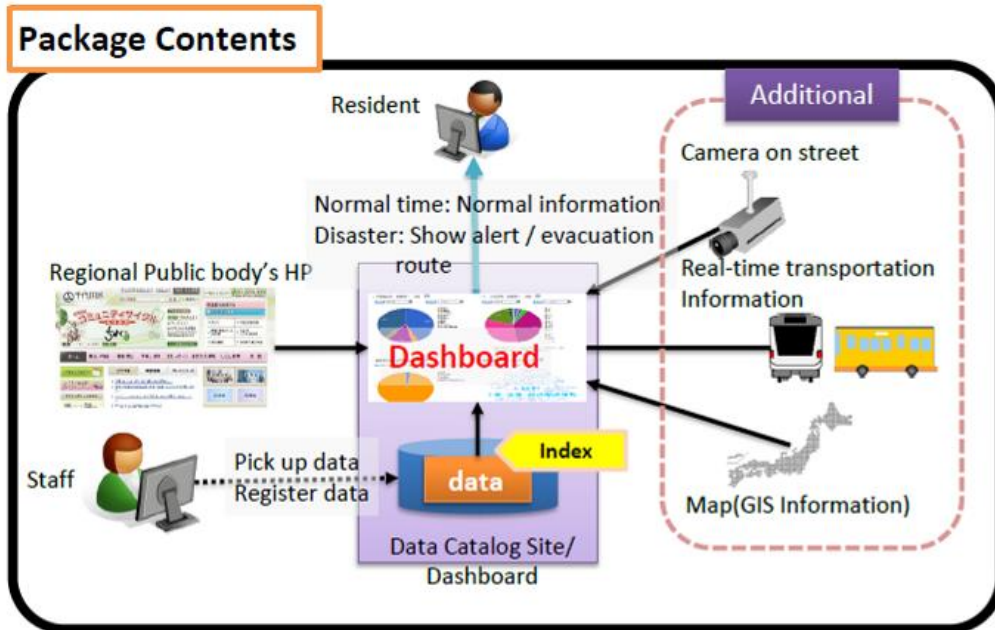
Package Contents

Resident

Normal time: Normal information
Disaster: Show alert / evacuation route

Regional Public body's HP

Dashboard

Staff

Pick up data
Register data

data

Index

Data Catalog Site/ Dashboard

Additional

Camera on street

Real-time transportation Information

Map(GIS Information)